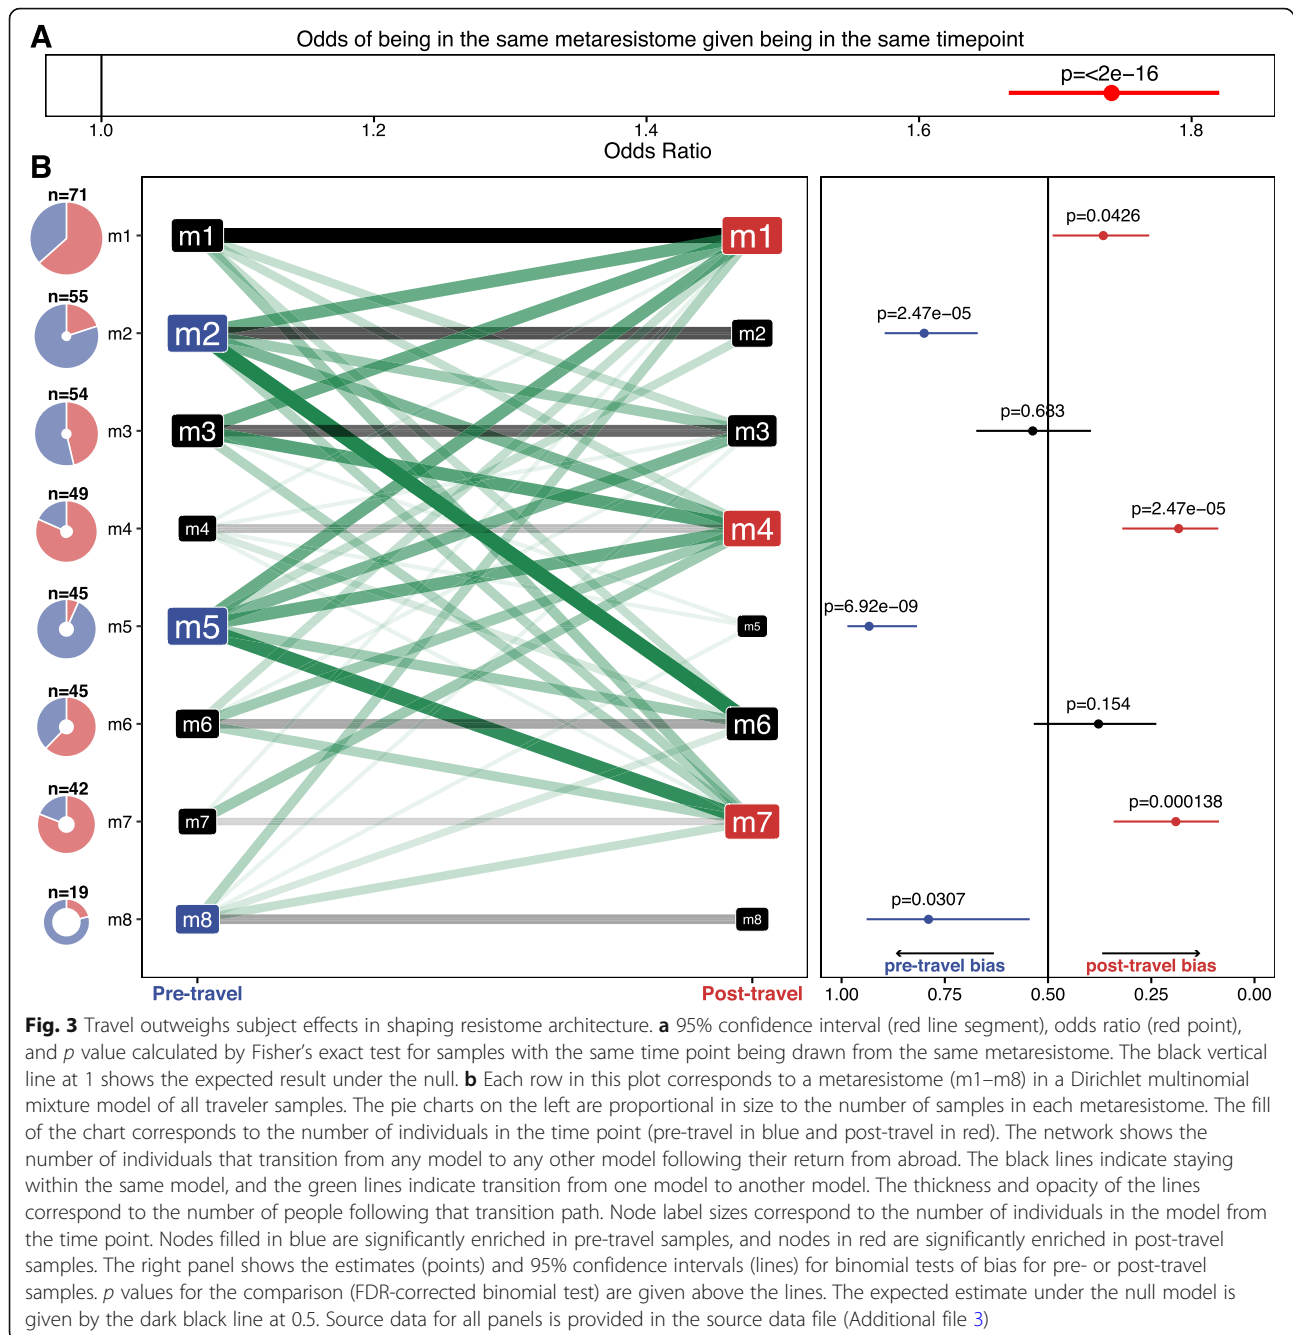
A

Odds of being in the same metaresistome given being in the same timepoint

p=<2e−16

1.0 1.2 1.4 1.6 1.8

Odds Ratio

B

n=71 m1
n=55 m2
n=54 m3
n=49 m4
n=45 m5
n=45 m6
n=42 m7
n=19 m8

m1 m1
m2 m2
m3 m3
m4 m4
m5 m5
m6 m6
m7 m7
m8 m8

Pre-travel Post-travel

p=0.0426
p=2.47e−05
p=0.683
p=2.47e−05
p=6.92e−09
p=0.154
p=0.000138
p=0.0307

pre-travel bias post-travel bias

1.00 0.75 0.50 0.25 0.00

**Fig. 3** Travel outweighs subject effects in shaping resistome architecture. **a** 95% confidence interval (red line segment), odds ratio (red point), and *p* value calculated by Fisher's exact test for samples with the same time point being drawn from the same metaresistome. The black vertical line at 1 shows the expected result under the null. **b** Each row in this plot corresponds to a metaresistome (m1–m8) in a Dirichlet multinomial mixture model of all traveler samples. The pie charts on the left are proportional in size to the number of samples in each metaresistome. The fill of the chart corresponds to the number of individuals in the time point (pre-travel in blue and post-travel in red). The network shows the number of individuals that transition from any model to any other model following their return from abroad. The black lines indicate staying within the same model, and the green lines indicate transition from one model to another model. The thickness and opacity of the lines correspond to the number of people following that transition path. Node label sizes correspond to the number of individuals in the model from the time point. Nodes filled in blue are significantly enriched in pre-travel samples, and nodes in red are significantly enriched in post-travel samples. The right panel shows the estimates (points) and 95% confidence intervals (lines) for binomial tests of bias for pre- or post-travel samples. *p* values for the comparison (FDR-corrected binomial test) are given above the lines. The expected estimate under the null model is given by the dark black line at 0.5. Source data for all panels is provided in the source data file (Additional file 3)